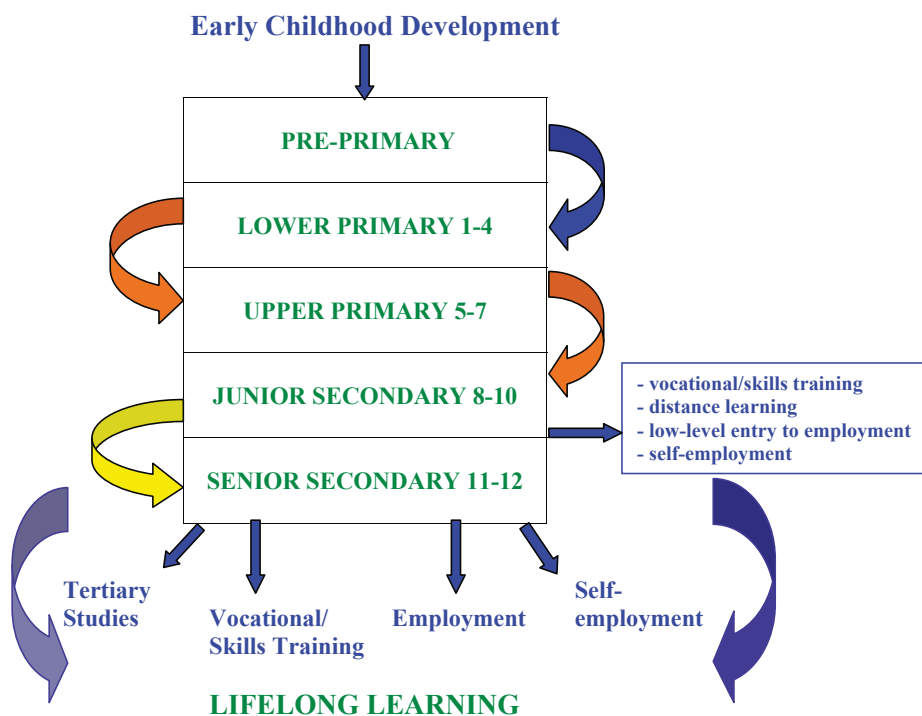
Early Childhood Development

PRE-PRIMARY

LOWER PRIMARY 1-4

UPPER PRIMARY 5-7

JUNIOR SECONDARY 8-10

SENIOR SECONDARY 11-12

- vocational/skills training
- distance learning
- low-level entry to employment
- self-employment

Tertiary Studies

Vocational/ Skills Training

Employment

Self-employment

LIFELONG LEARNING